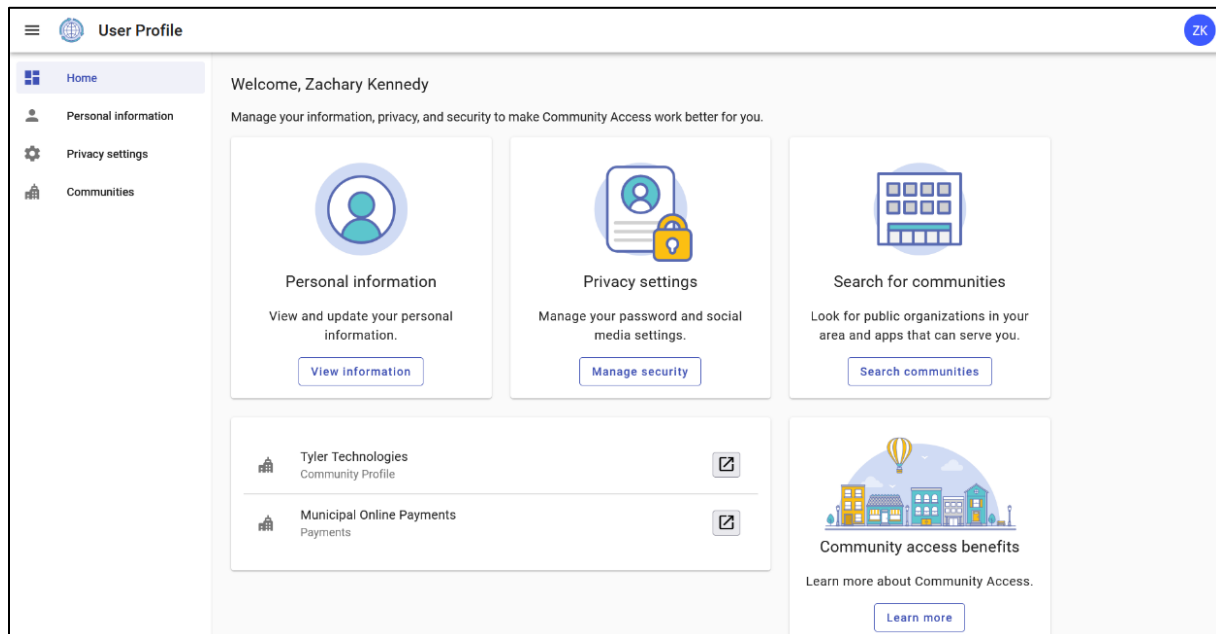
User Profile

ZK

Home

Personal information

Privacy settings

Communities

Welcome, Zachary Kennedy

Manage your information, privacy, and security to make Community Access work better for you.

Personal information

View and update your personal information.

View information

Privacy settings

Manage your password and social media settings.

Manage security

Search for communities

Look for public organizations in your area and apps that can serve you.

Search communities

Tyler Technologies
Community Profile

Municipal Online Payments
Payments

Community access benefits

Learn more about Community Access.

Learn more